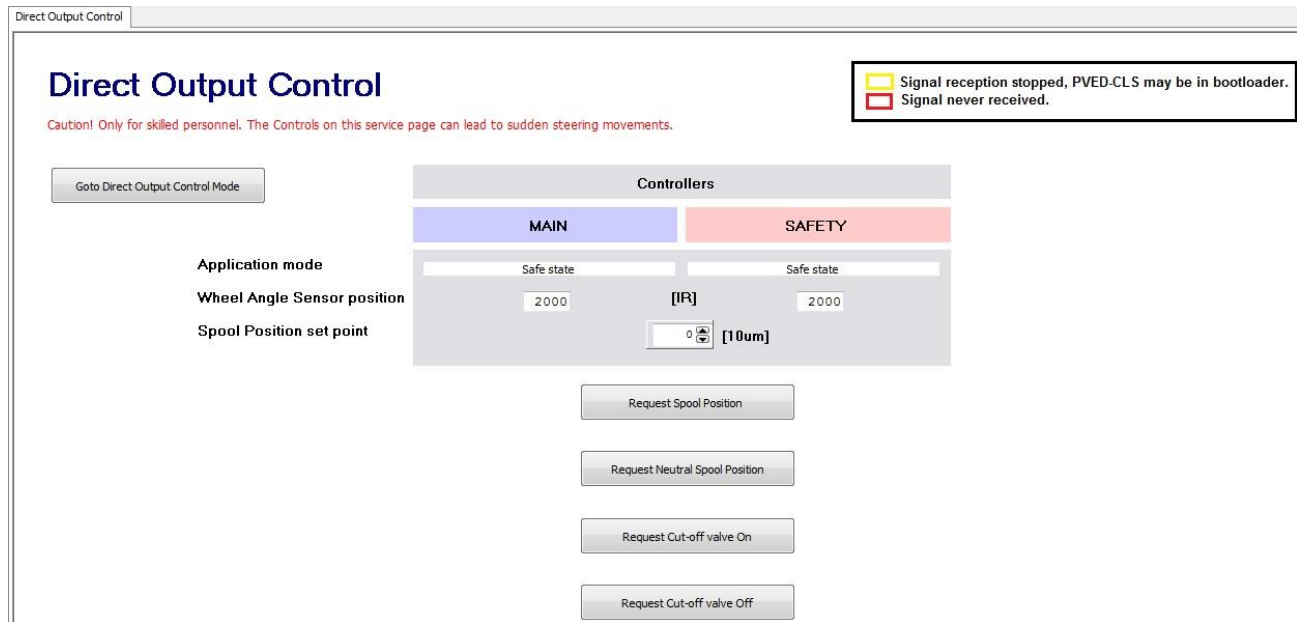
Direct Output Control

Direct Output Control

Signal reception stopped, PVED-CLS may be in bootloader.
Signal never received.

Caution! Only for skilled personnel. The Controls on this service page can lead to sudden steering movements.

Goto Direct Output Control Mode

Controllers

MAIN

SAFETY

Application mode

Safe state

Safe state

Wheel Angle Sensor position

2000

[IR]

2000

Spool Position set point

0

[10um]

Request Spool Position

Request Neutral Spool Position

Request Cut-off valve On

Request Cut-off valve Off